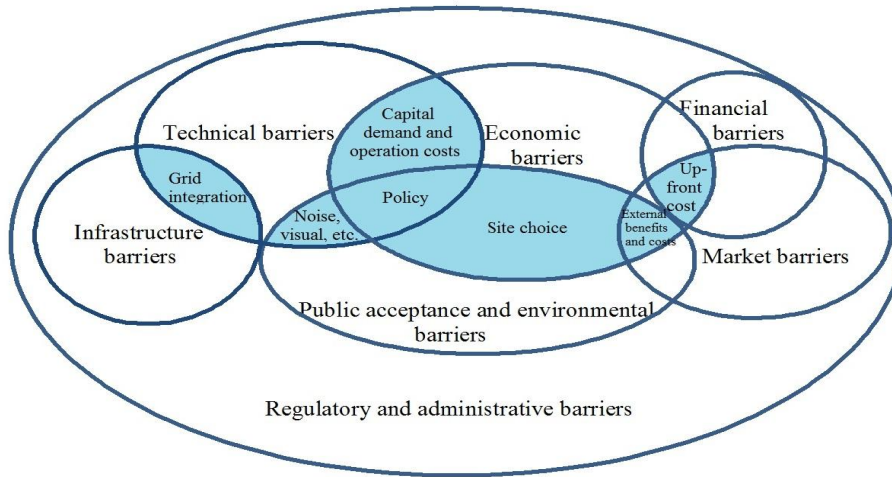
Technical barriers

Capital demand and operation costs

Economic barriers

Financial barriers

Grid integration

Up-front cost

Policy

Infrastructure barriers

Noise, visual, etc.

Site choice

External benefits and costs

Market barriers

Public acceptance and environmental barriers

Regulatory and administrative barriers